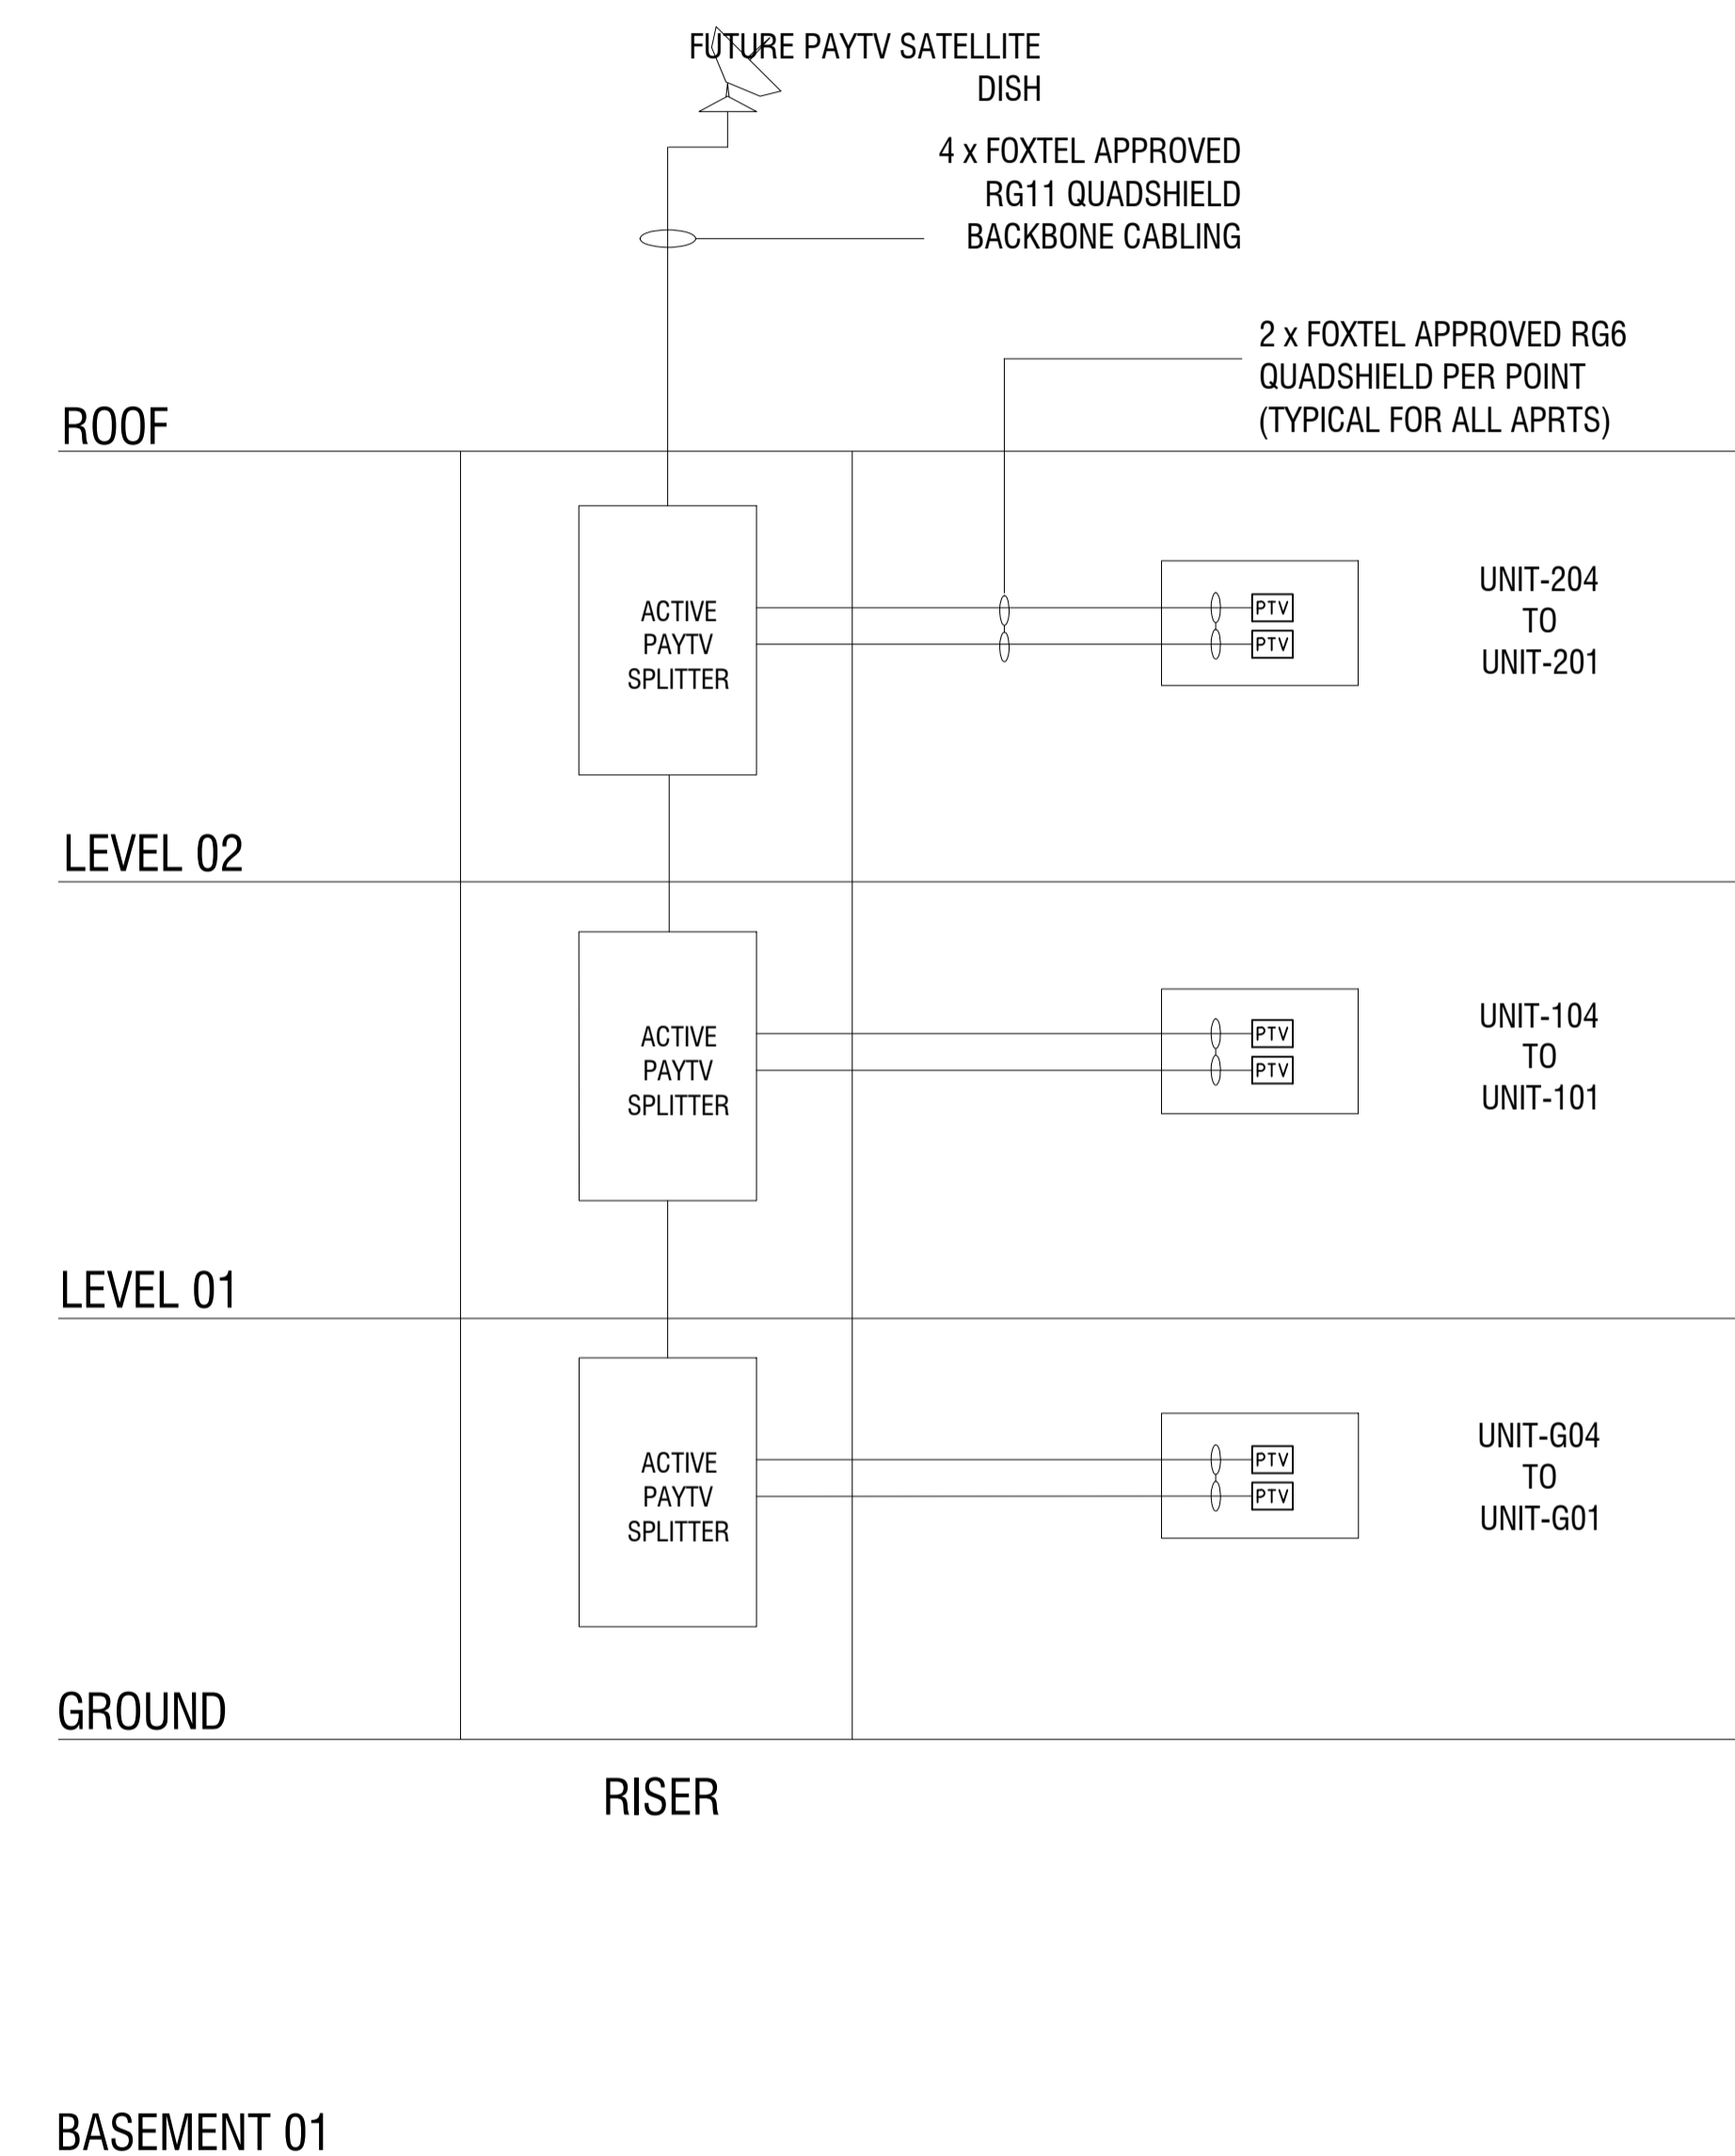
FUTURE PAYTV SATELLITE DISH

4 x FOXTEL APPROVED RG11 QUADSHIELD BACKBONE CABLING

2 x FOXTEL APPROVED RG6 QUADSHIELD PER POINT (TYPICAL FOR ALL APRTS)

ROOF

ACTIVE PAYTV SPLITTER

PTV
PTV

UNIT-204 TO UNIT-201

LEVEL 02

ACTIVE PAYTV SPLITTER

PTV
PTV

UNIT-104 TO UNIT-101

LEVEL 01

ACTIVE PAYTV SPLITTER

PTV
PTV

UNIT-G04 TO UNIT-G01

GROUND

RISER

BASEMENT 01